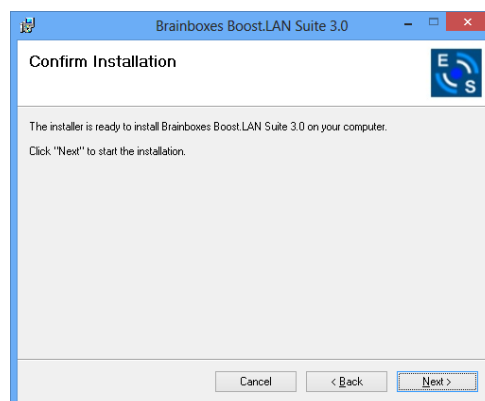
Brainboxes Boost.LAN Suite 3.0

Confirm Installation

E
S

The installer is ready to install Brainboxes Boost.LAN Suite 3.0 on your computer.

Click "Next" to start the installation.

Cancel
< Back
Next >